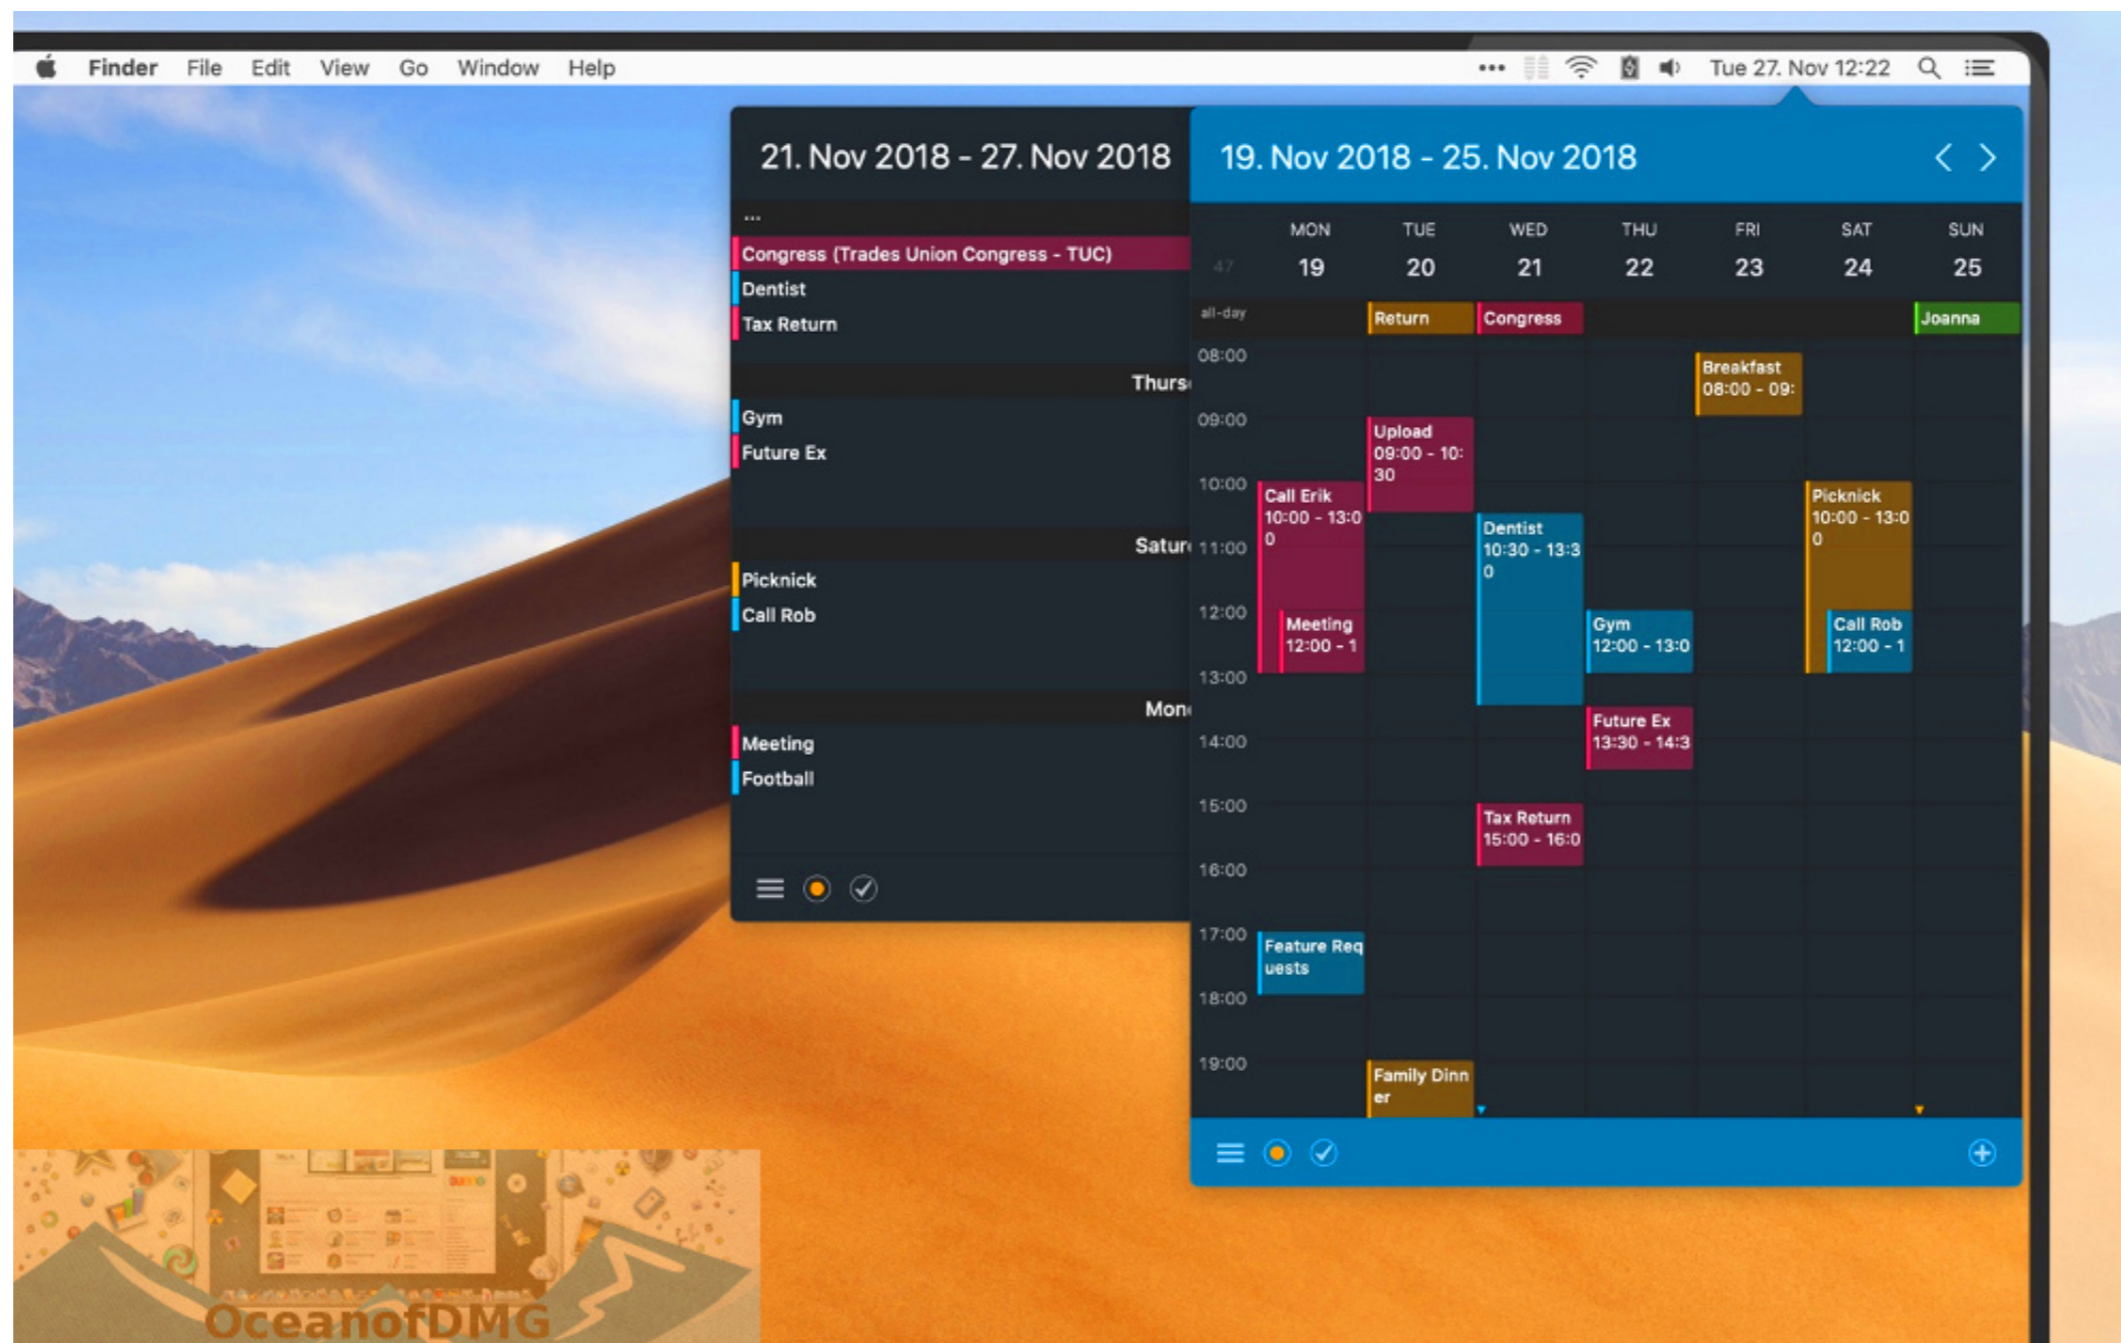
Finder File Edit View Go Window Help

Tue 27. Nov 12:22

21. Nov 2018 - 27. Nov 2018

...

Congress (Trades Union Congress - TUC)
Dentist
Tax Return

Thurs

Gym
Future Ex

Satur

Picknick
Call Rob

Mon

Meeting
Football

19. Nov 2018 - 25. Nov 2018

| 47 | MON 19 | TUE 20 | WED 21 | THU 22 | FRI 23 | SAT 24 | SUN 25 |
|---|---|---|---|---|---|---|---|

all-day Return Congress Joanna

08:00 Breakfast 08:00 - 09:

09:00 Upload 09:00 - 10:30

10:00 Call Erik 10:00 - 13:00 Picknick 10:00 - 13:00

Dentist 10:30 - 13:30

11:00

12:00 Meeting 12:00 - 1 Gym 12:00 - 13:0 Call Rob 12:00 - 1

13:00 Future Ex 13:30 - 14:3

14:00

15:00 Tax Return 15:00 - 16:0

16:00

17:00 Feature Requests

18:00

19:00 Family Dinner

OceanofDMG